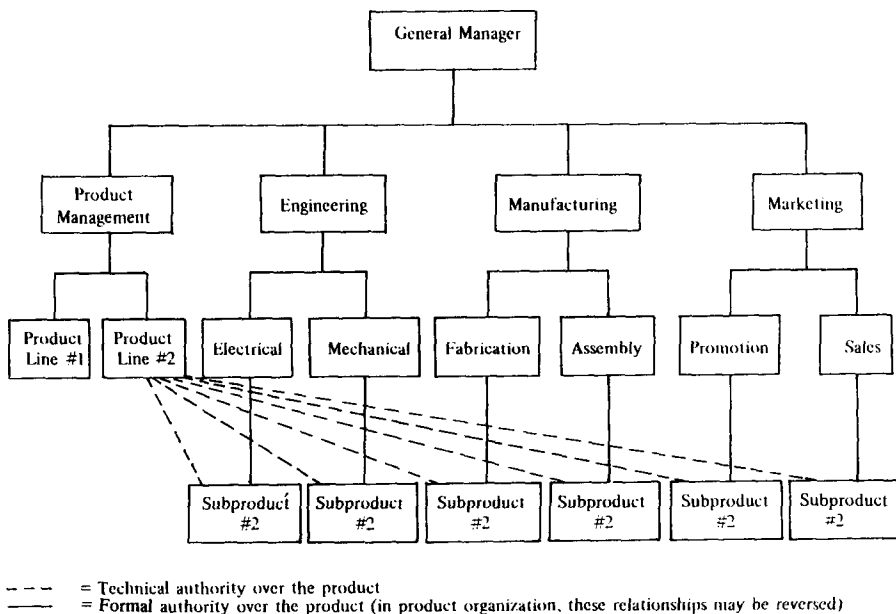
General Manager

Product Management

Engineering

Manufacturing

Marketing

Product Line #1

Product Line #2

Electrical

Mechanical

Fabrication

Assembly

Promotion

Sales

Subproduct #2

Subproduct #2

Subproduct #2

Subproduct #2

Subproduct #2

Subproduct #2

- - - = Technical authority over the product
—— = Formal authority over the product (in product organization, these relationships may be reversed)